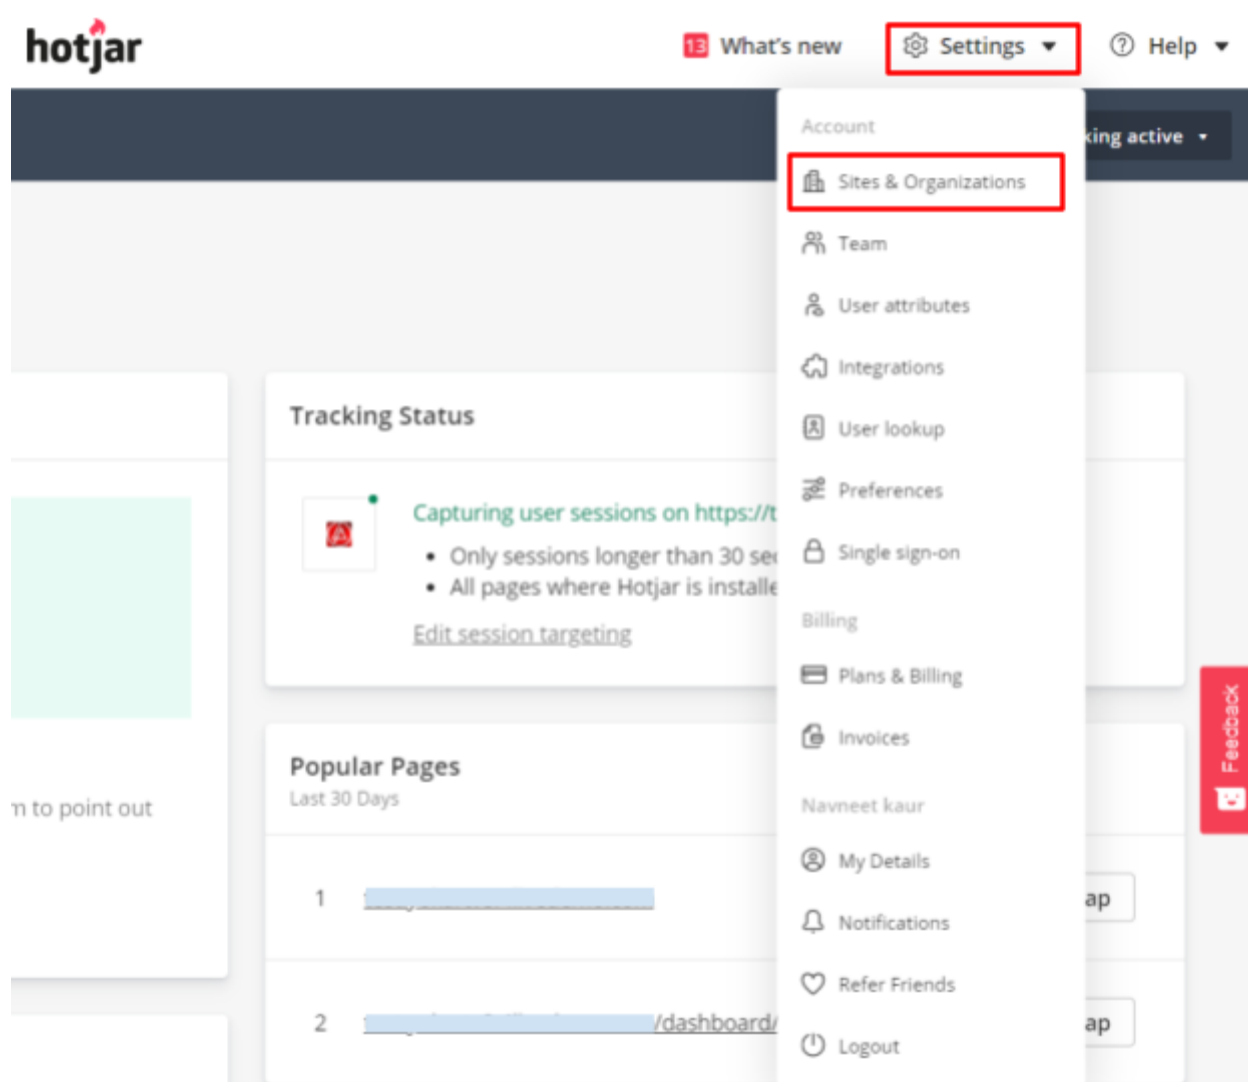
hotjar

13 What's new

Settings

Help

Account

Sites & Organizations

Team

User attributes

Integrations

User lookup

Preferences

Single sign-on

Billing

Plans & Billing

Invoices

Navneet kaur

My Details

Notifications

Refer Friends

Logout

king active

Tracking Status

Capturing user sessions on https://t

- Only sessions longer than 30 se
- All pages where Hotjar is installe

Edit session targeting

n to point out

Popular Pages

Last 30 Days

1 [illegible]

2 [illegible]/dashboard/

ap

ap

Feedback